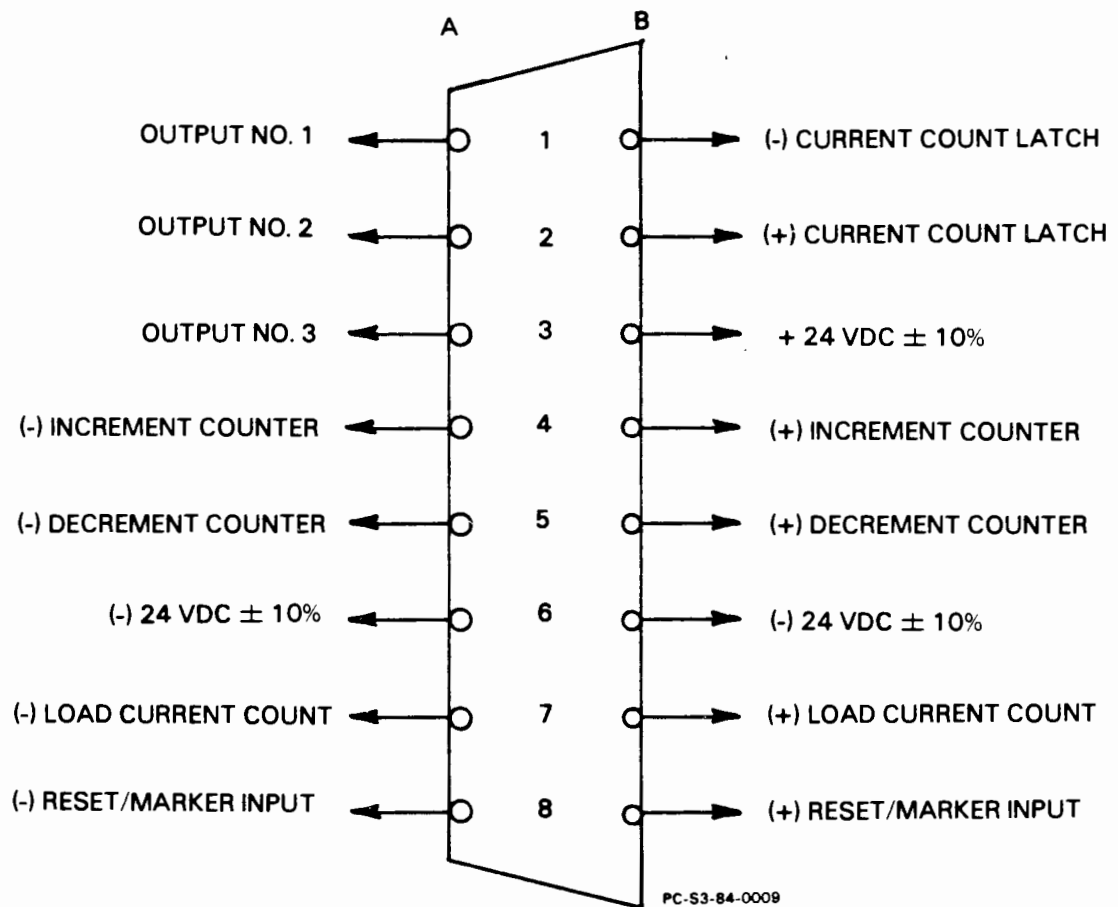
A

B

OUTPUT NO. 1

1

(-) CURRENT COUNT LATCH

OUTPUT NO. 2

2

(+) CURRENT COUNT LATCH

OUTPUT NO. 3

3

+ 24 VDC $\pm$ 10%

(-) INCREMENT COUNTER

4

(+) INCREMENT COUNTER

(-) DECREMENT COUNTER

5

(+) DECREMENT COUNTER

(-) 24 VDC $\pm$ 10%

6

(-) 24 VDC $\pm$ 10%

(-) LOAD CURRENT COUNT

7

(+) LOAD CURRENT COUNT

(-) RESET/MARKER INPUT

8

(+) RESET/MARKER INPUT

PC-S3-84-0009